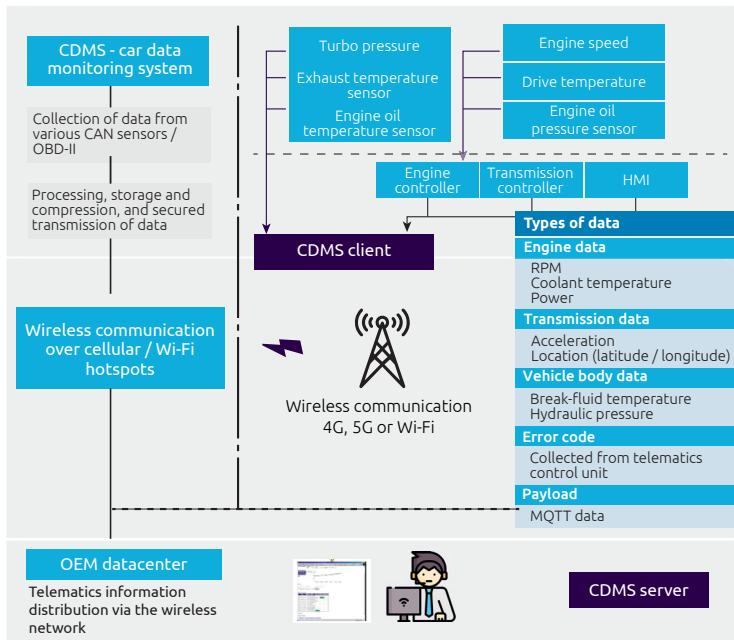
CDMS - car data monitoring system

Collection of data from various CAN sensors / OBD-II

Processing, storage and compression, and secured transmission of data

Turbo pressure

Exhaust temperature sensor

Engine oil temperature sensor

Engine speed

Drive temperature

Engine oil pressure sensor

Engine controller

Transmission controller

HMI

CDMS client

Types of data

Engine data
RPM
Coolant temperature
Power

Transmission data
Acceleration
Location (latitude / longitude)

Vehicle body data
Break-fluid temperature
Hydraulic pressure

Error code
Collected from telematics control unit

Payload
MQTT data

Wireless communication over cellular / Wi-Fi hotspots

Wireless communication 4G, 5G or Wi-Fi

OEM datacenter

Telematics information distribution via the wireless network

CDMS server